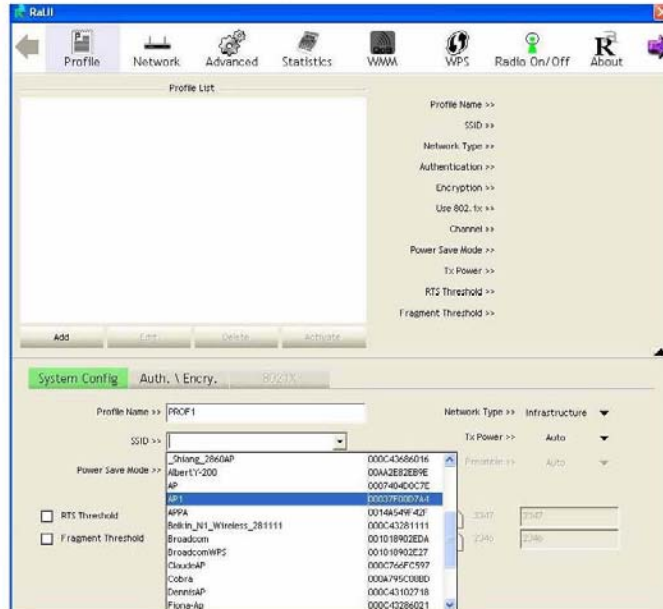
RaUI

Profile Network Advanced Statistics WMM WPS Radio On/Off About

Profile List

Profile Name >>
SSID >>
Network Type >>
Authentication >>
Encryption >>
Use 802.1x >>
Channel >>
Power Save Mode >>
Tx Power >>
RTS Threshold >>
Fragment Threshold >>

Add Edit Delete Activate

System Config Auth. \ Encry. 802.1X

Profile Name >> PROF1
Network Type >> Infrastructure
SSID >>
Tx Power >> Auto
Power Save Mode >>
Preamble >> Auto

| _Shiang_2860AP | 000C43686016 |
|---|---|
| AlbertY-200 | 00AA2E82EB9E |
| AP | 0007404D0C7E |
| AP1 | 00037F00D7A4 |
| APPA | 0014A54F42F |
| Belkin_N1_Wireless_281111 | 000C43281111 |
| Broadcom | 001018902EDA |
| BroadcomWPS | 001010902E27 |
| ClaudeAP | 000C766FC597 |
| Cobra | 000A795C08BD |
| DennisAP | 000C43102718 |
| Fiona-Ap | 000C43286021 |

RTS Threshold
2347 2347
Fragment Threshold
2346 2346